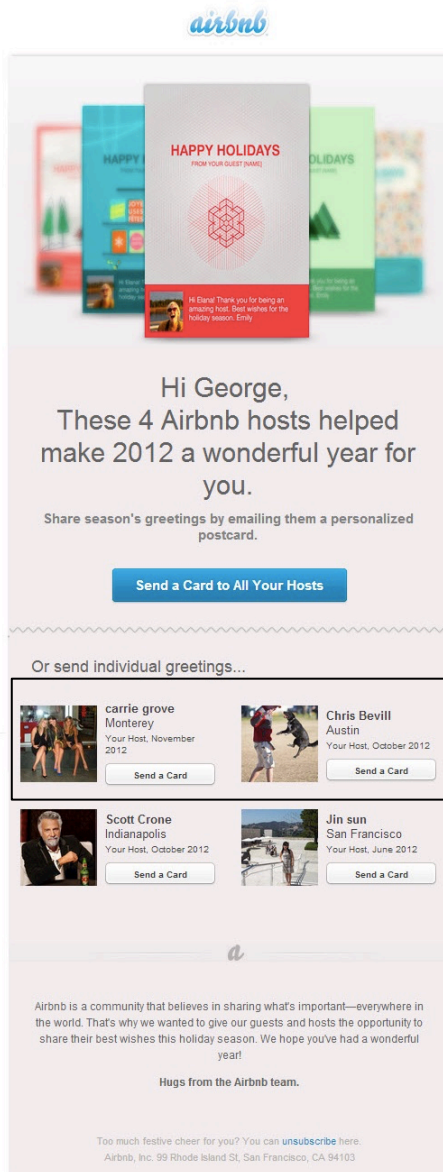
airbnb

HAPPY HOLIDAYS
FROM YOUR GUEST [NAME]

Hi Elena! Thank you for being an amazing host. Best wishes for the holiday season. Emily

HAPPY

OLIDAYS

Hi George,
These 4 Airbnb hosts helped make 2012 a wonderful year for you.

Share season's greetings by emailing them a personalized postcard.

Send a Card to All Your Hosts

Or send individual greetings...

carrie grove
Monterey
Your Host, November 2012
Send a Card

Chris Bevill
Austin
Your Host, October 2012
Send a Card

Scott Crone
Indianapolis
Your Host, October 2012
Send a Card

Jin sun
San Francisco
Your Host, June 2012
Send a Card

Airbnb is a community that believes in sharing what's important—everywhere in the world. That's why we wanted to give our guests and hosts the opportunity to share their best wishes this holiday season. We hope you've had a wonderful year!

Hugs from the Airbnb team.

Too much festive cheer for you? You can unsubscribe here.
Airbnb, Inc. 99 Rhode Island St, San Francisco, CA 94103